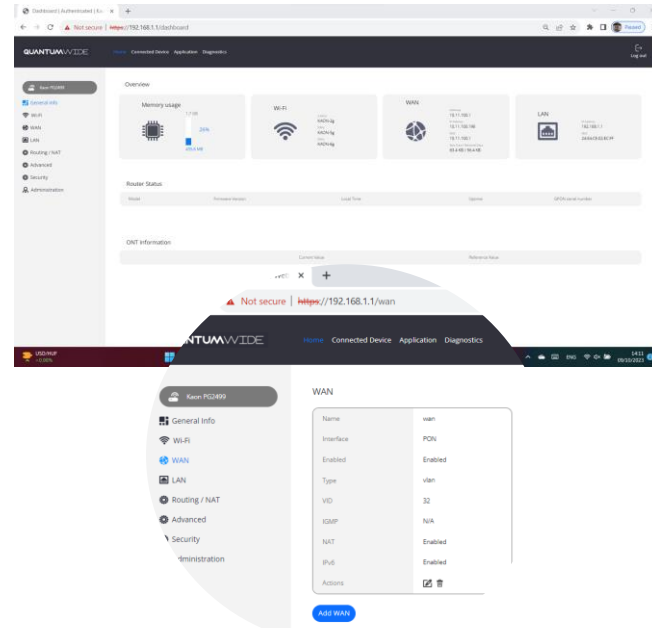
Dashboard | Authenticated | Ka ×  +

Not secure | https://192.168.1.1/dashboard

Paused

QUANTUMWIDE  Home  Connected Device  Application  Diagnostics

Log out

Kaon PG2499

General Info
Wi-Fi
WAN
LAN
Routing / NAT
Advanced
Security
Administration

Overview

Memory usage

WiFi

WAN

LAN

Router Status

Model  Firmware Version  Local Time  Uptime  GPON serial number

ONT Information

Current Value  Reference Value

USD/MVF

14:11
09/10/2023

×  +

Not secure | https://192.168.1.1/wan

NTUMWIDE  Home  Connected Device  Application  Diagnostics

Kaon PG2499

General Info
Wi-Fi
WAN
LAN
Routing / NAT
Advanced
Security
dministration

WAN

| Name | wan |
|---|---|
| Interface | PON |
| Enabled | Enabled |
| Type | vlan |
| VID | 32 |
| IGMP | N/A |
| NAT | Enabled |
| IPv6 | Enabled |
| Actions | |

Add WAN